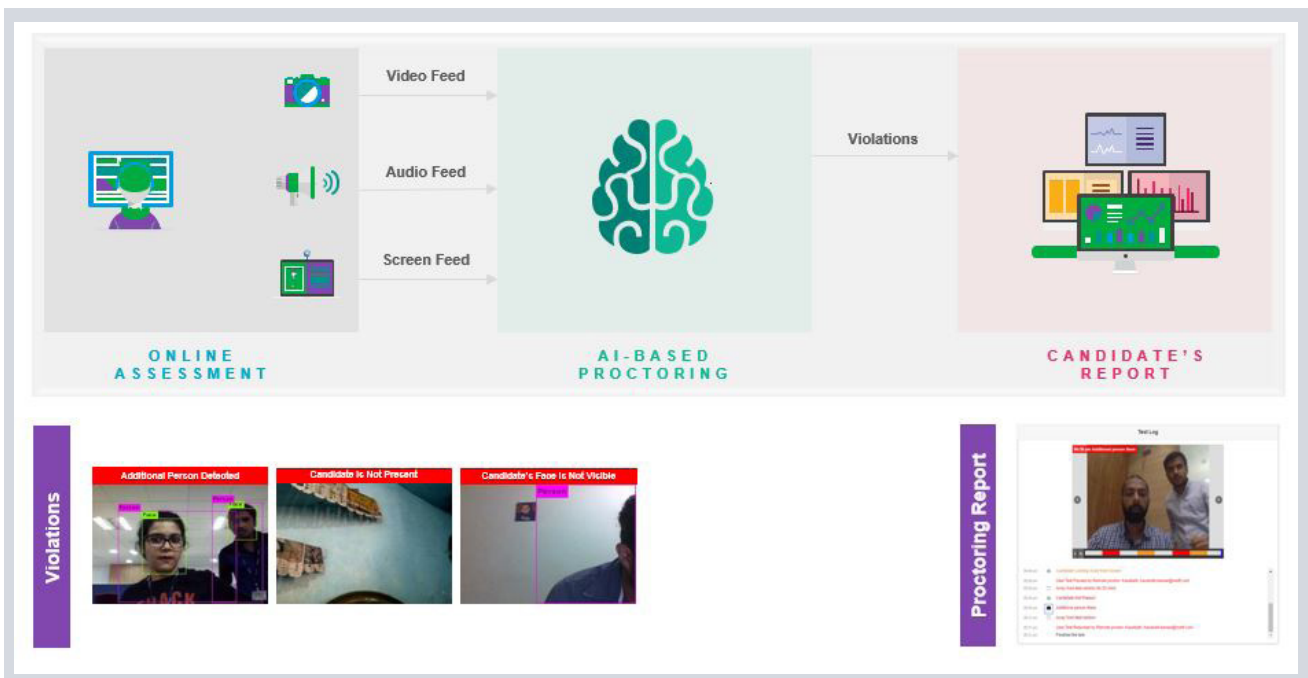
Video Feed

Audio Feed

Screen Feed

Violations

ONLINE ASSESSMENT

AI-BASED PROCTORING

CANDIDATE'S REPORT

Violations

Additional Person Detected

Person

Face

Person

Face

Candidate Is Not Present

Candidate's Face Is Not Visible

Person

Proctoring Report

Test Log

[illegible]